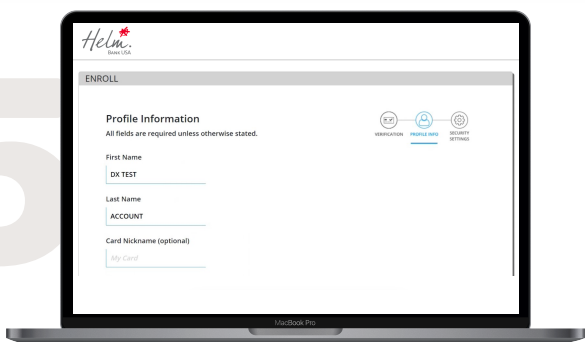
Helm.
Borax USA

ENROLL

Profile Information
All fields are required unless otherwise stated.

VERIFICATION PROFILE INFO SECURITY SETTINGS

First Name
DX TEST

Last Name
ACCOUNT

Card Nickname (optional)
My Card

MacBook Pro